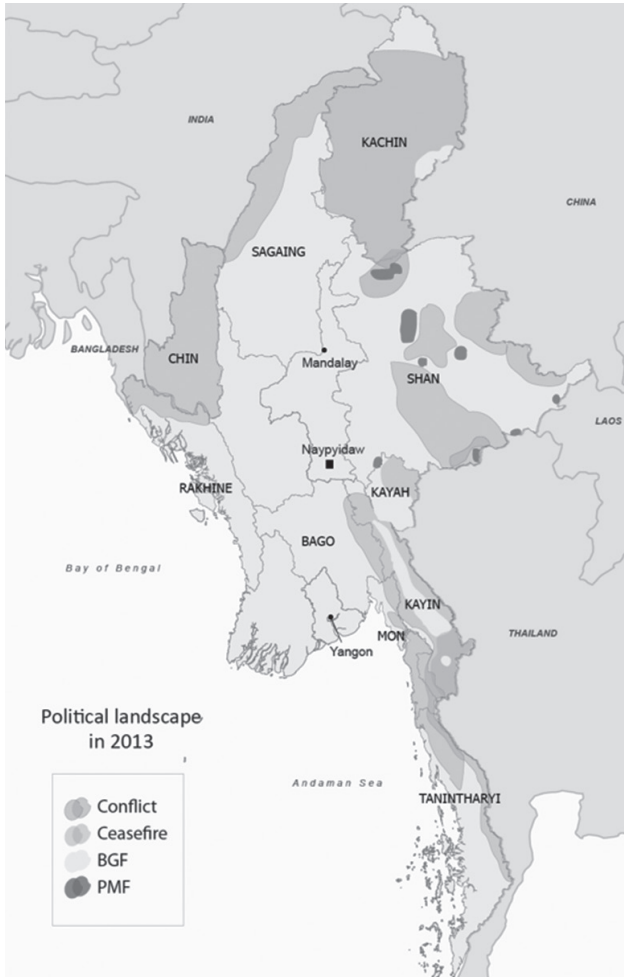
INDIA

KACHIN

CHINA

SAGAING

BANGLADESH

CHIN

Mandalay

SHAN

LAOS

Naypyidaw

RAKHINE

KAYAH

BAGO

Bay of Bengal

KAYIN

THAILAND

MON

Yangon

Political landscape in 2013

Andaman Sea

TANINTHARYI

Conflict

Ceasefire

BGF

PMF